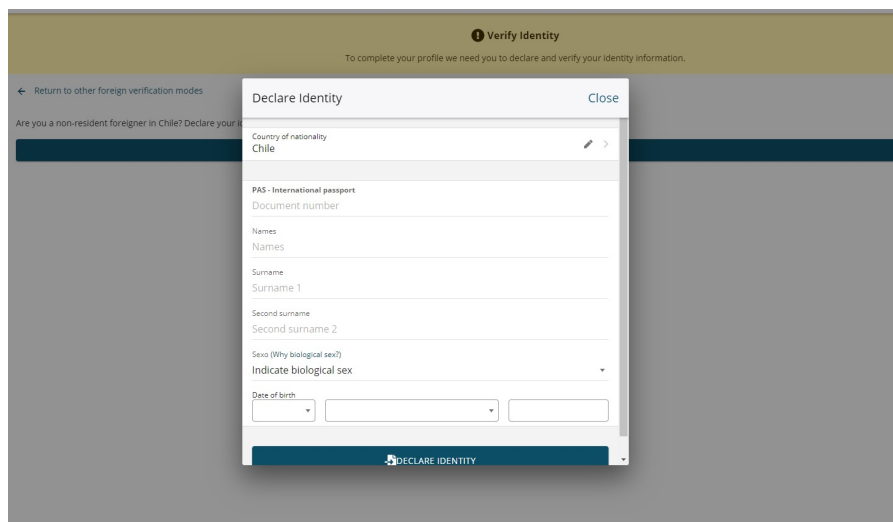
Verify Identity

To complete your profile we need you to declare and verify your identity information.

← Return to other foreign verification modes

Are you a non-resident foreigner in Chile? Declare your i

Declare Identity

Close

Country of nationality
Chile

PAS - International passport
Document number

Names
Names

Surname
Surname 1

Second surname
Second surname 2

Sexo (Why biological sex?)
Indicate biological sex

Date of birth

DECLARE IDENTITY